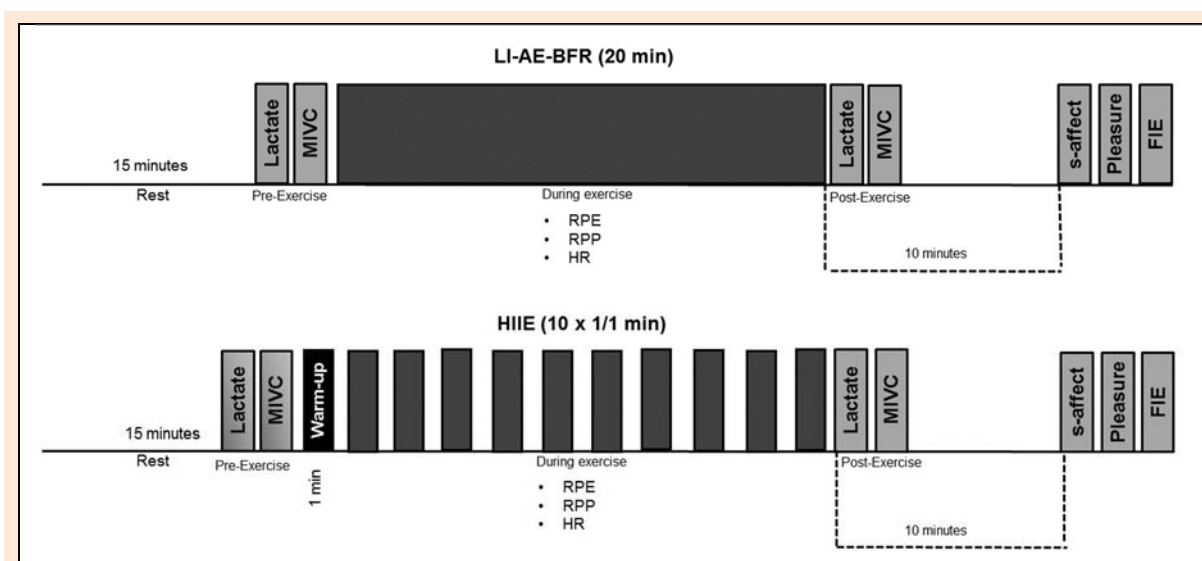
LI-AE-BFR (20 min)

15 minutes
Rest

Lactate
MIVC
Pre-Exercise

During exercise
• RPE
• RPP
• HR

Lactate
MIVC
Post-Exercise

10 minutes

s-affect
Pleasure
FIE

HIIE (10 x 1/1 min)

15 minutes
Rest

Lactate
MIVC
Pre-Exercise

Warm-up
1 min

During exercise
• RPE
• RPP
• HR

Lactate
MIVC
Post-Exercise

10 minutes

s-affect
Pleasure
FIE